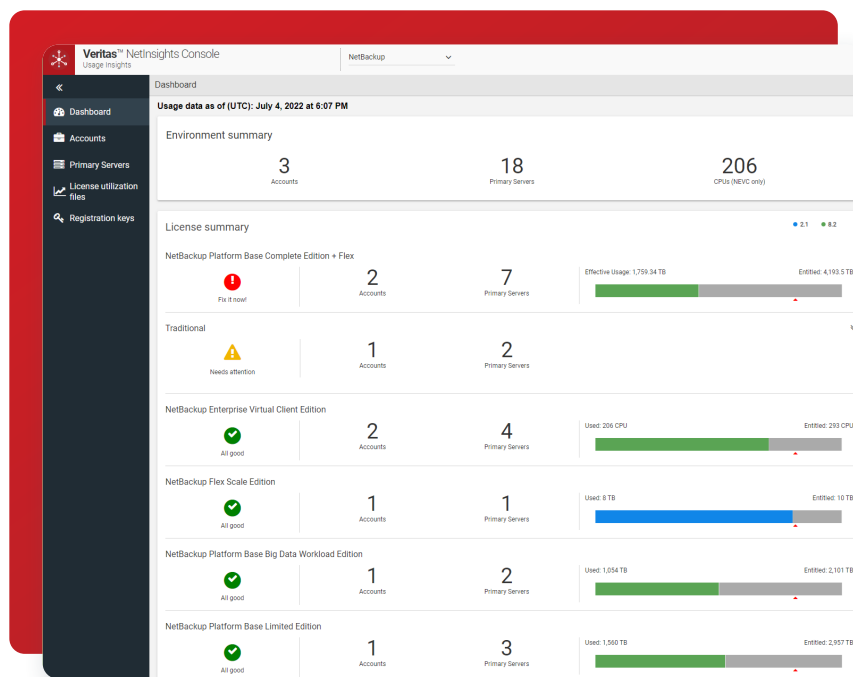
Veritas™ NetInsights Console
Usage Insights

NetBackup

«

Dashboard

Accounts

Primary Servers

License utilization files

Registration keys

Dashboard

Usage data as of (UTC): July 4, 2022 at 6:07 PM

Environment summary

3
Accounts

18
Primary Servers

206
CPUs (NEVC only)

License summary

2.1 8.2

NetBackup Platform Base Complete Edition + Flex

Fix it now!

2
Accounts

7
Primary Servers

Effective Usage: 1,759.34 TB
Entitled: 4,193.5 TB

Traditional

Needs attention

1
Accounts

2
Primary Servers

NetBackup Enterprise Virtual Client Edition

All good

2
Accounts

4
Primary Servers

Used: 206 CPU
Entitled: 293 CPU

NetBackup Flex Scale Edition

All good

1
Accounts

1
Primary Servers

Used: 8 TB
Entitled: 10 TB

NetBackup Platform Base Big Data Workload Edition

All good

1
Accounts

2
Primary Servers

Used: 1,054 TB
Entitled: 2,101 TB

NetBackup Platform Base Limited Edition

All good

1
Accounts

3
Primary Servers

Used: 1,560 TB
Entitled: 2,957 TB